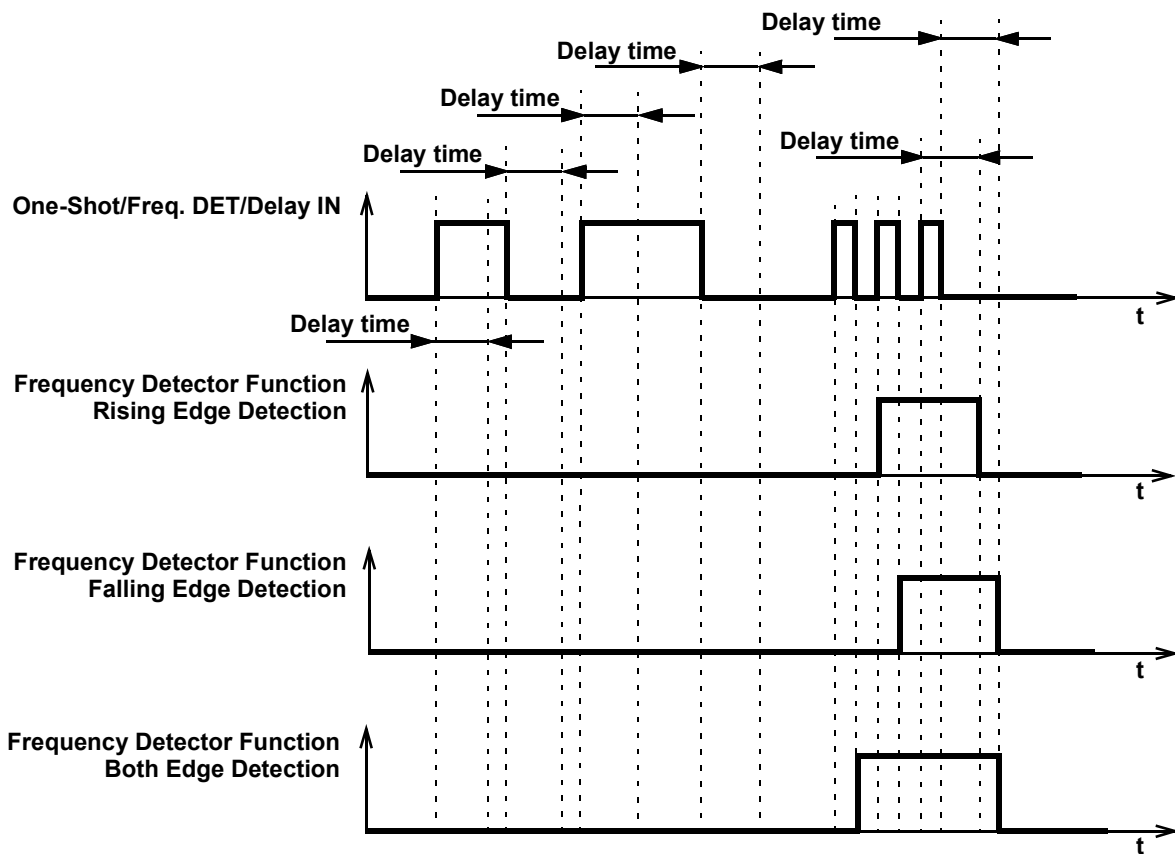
Delay time

Delay time

Delay time

Delay time

Delay time

One-Shot/Freq. DET/Delay IN

t

Delay time

Frequency Detector Function
Rising Edge Detection

t

Frequency Detector Function
Falling Edge Detection

t

Frequency Detector Function
Both Edge Detection

t